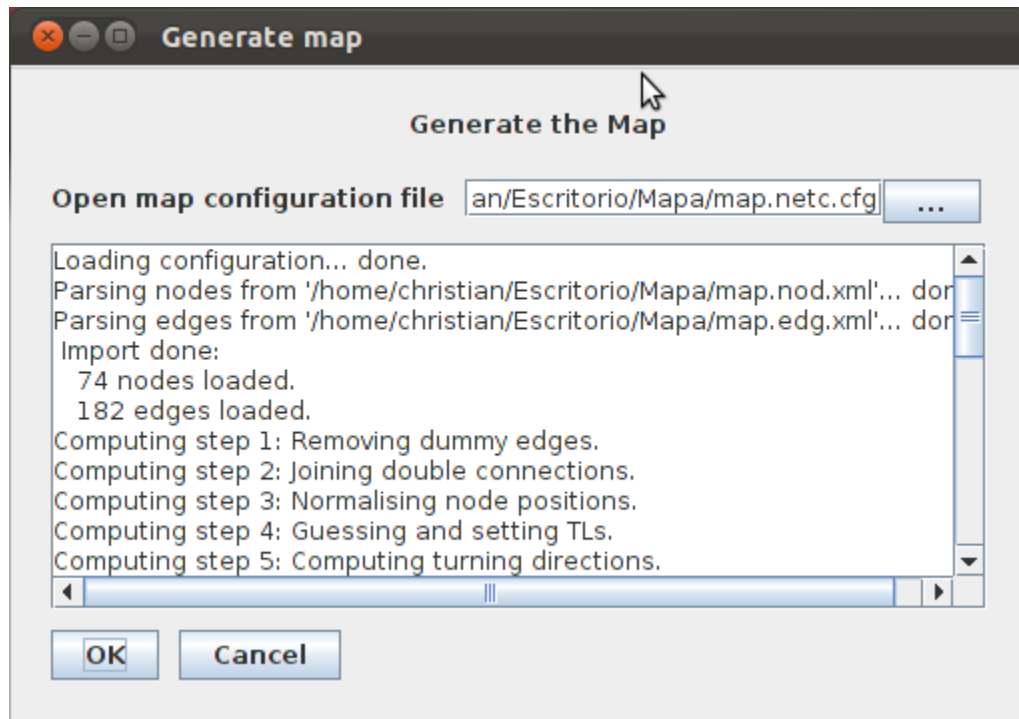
Generate map

Generate the Map

Open map configuration file an/Escritorio/Mapa/map.netc.cfg ...

Loading configuration... done.
Parsing nodes from '/home/christian/Escritorio/Mapa/map.nod.xml'... dor
Parsing edges from '/home/christian/Escritorio/Mapa/map.edg.xml'... dor
Import done:
74 nodes loaded.
182 edges loaded.
Computing step 1: Removing dummy edges.
Computing step 2: Joining double connections.
Computing step 3: Normalising node positions.
Computing step 4: Guessing and setting TLs.
Computing step 5: Computing turning directions.

OK Cancel